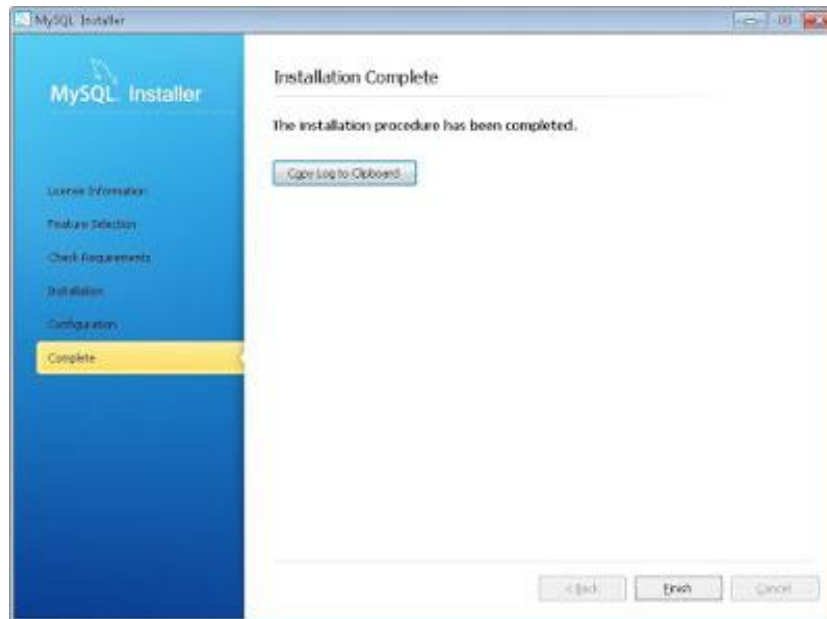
MySQL Installer

MySQL. Installer

License Information

Feature Selection

Check Requirements

Installation

Configuration

Complete

Installation Complete

The installation procedure has been completed.

Copy Log to Clipboard

< Back

Finish

Cancel